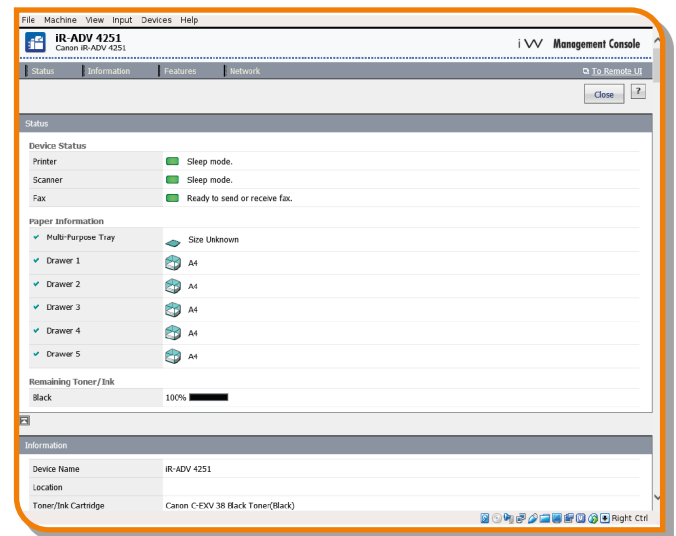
File Machine View Input Devices Help

iR-ADV 4251
Canon iR-ADV 4251

iW Management Console

Status | Information | Features | Network

To Remote UI

Close ?

Status

Device Status

| Printer | Sleep mode. |
|---|---|
| Scanner | Sleep mode. |
| Fax | Ready to send or receive fax. |

Paper Information

| Multi-Purpose Tray | Size Unknown |
|---|---|
| Drawer 1 | A4 |
| Drawer 2 | A4 |
| Drawer 3 | A4 |
| Drawer 4 | A4 |
| Drawer 5 | A4 |

Remaining Toner/Ink

| Black | 100% |
|---|---|

Information

| Device Name | iR-ADV 4251 |
|---|---|
| Location | |
| Toner/Ink Cartridge | Canon C-EXV 38 Black Toner:(Black) |

Right Ctrl